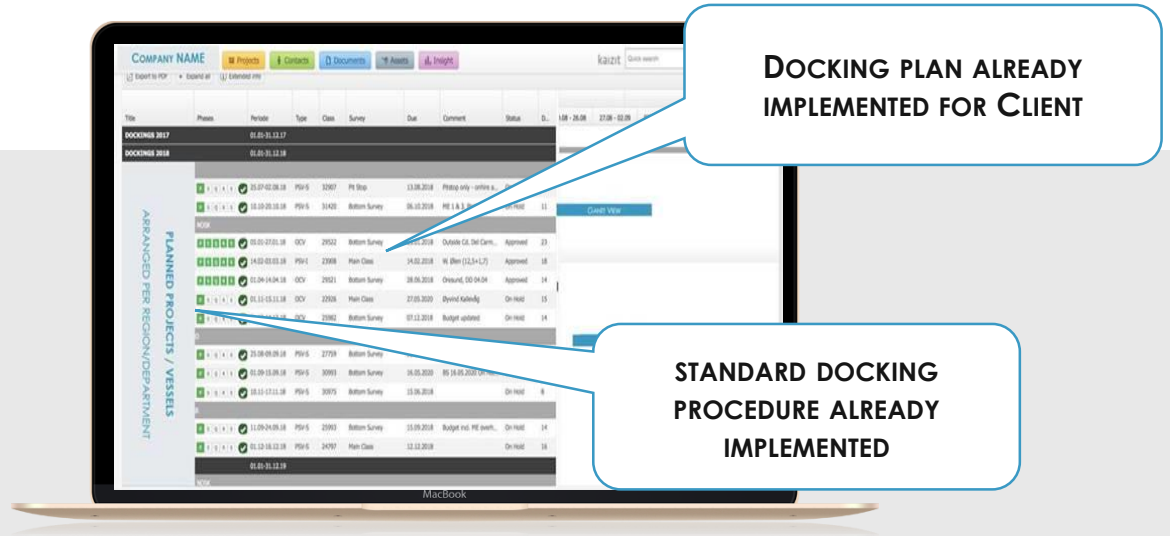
COMPANY NAME Projects Contacts Documents Assets Insight kaizit Quick search

Export to PDF Expand all Extended info

| Title | Phases | Periode | Type | Class | Survey | Due | Comment | Status | D... |
|---|---|---|---|---|---|---|---|---|---|
| DOCKINGS 2017 | | 01.01-31.12.17 | | | | | | | |
| DOCKINGS 2018 | | 01.01-31.12.18 | | | | | | | |
| | | 25.07-02.08.18 | PSV-S | 32907 | Pit Stop | 13.08.2018 | Pitstop only - online s... | | |
| | | 10.10-20.10.18 | PSV-S | 31420 | Bottom Survey | 06.10.2018 | ME 1 & 3... | On Hold | 11 |
| | NOSK | | | | | | | | |
| | | 05.01-27.01.18 | OCV | 29522 | Bottom Survey | | Outside Cd. Del Carm... | Approved | 23 |
| | | 14.02-03.03.18 | PSV-I | 23008 | Main Class | 14.02.2018 | W. Øen (12,5+1,7) | Approved | 18 |
| | | 01.04-14.04.18 | OCV | 29521 | Bottom Survey | 28.06.2018 | Onsund, DD 04.04 | Approved | 14 |
| | | 01.11-15.11.18 | OCV | 22926 | Main Class | 27.05.2020 | Øyvind Kallevåg | On Hold | 15 |
| | | | OCV | 25982 | Bottom Survey | 07.12.2018 | Budget updated | On Hold | 14 |
| | | 25.08-09.09.18 | PSV-S | 27759 | Bottom Survey | | | | |
| | | 01.09-15.09.18 | PSV-S | 30993 | Bottom Survey | 16.05.2020 | BS 16.05.2020 ... | | |
| | | 10.11-17.11.18 | PSV-S | 30975 | Bottom Survey | 15.06.2018 | | On Hold | 8 |
| | | 11.09-24.09.18 | PSV-S | 25993 | Bottom Survey | 15.09.2018 | Budget incl. ME overh... | On Hold | 14 |
| | | 01.12-16.12.18 | PSV-S | 24797 | Main Class | 12.12.2018 | | On Hold | 16 |
| | | 01.01-31.12.19 | | | | | | | |

PLANNED PROJECTS / VESSELS
ARRANGED PER REGION/DEPARTMENT

NOSK

.08 - 26.08 27.08 - 02.09

GANTT VIEW

MacBook

DOCKING PLAN ALREADY IMPLEMENTED FOR CLIENT

STANDARD DOCKING PROCEDURE ALREADY IMPLEMENTED